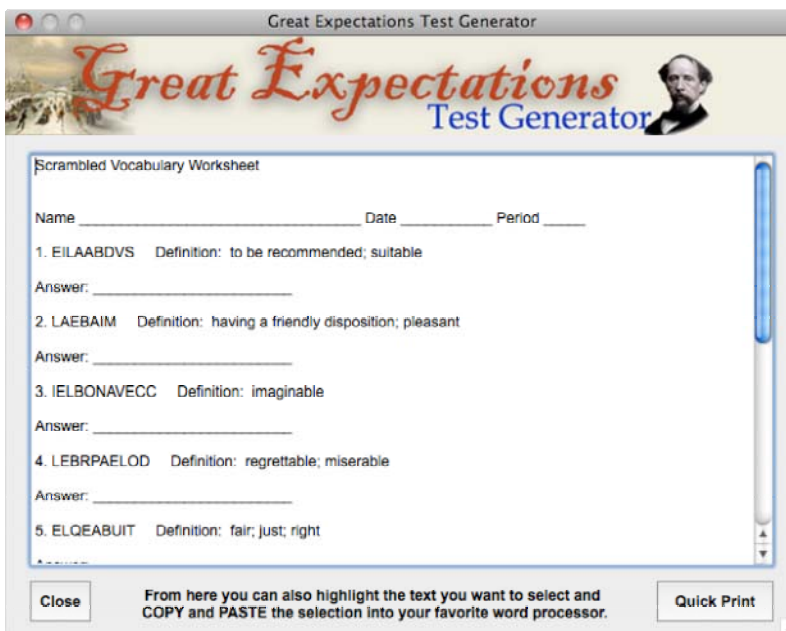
Great Expectations Test Generator

Great Expectations
Test Generator

Scrambled Vocabulary Worksheet

Name ______________________________ Date __________ Period _____

1. EILAABDVS Definition: to be recommended; suitable

Answer: ______________________

2. LAEBAIM Definition: having a friendly disposition; pleasant

Answer: ______________________

3. IELBONAVECC Definition: imaginable

Answer: ______________________

4. LEBRPAELOD Definition: regrettable; miserable

Answer: ______________________

5. ELQEABUIT Definition: fair; just; right

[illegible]

Close

From here you can also highlight the text you want to select and COPY and PASTE the selection into your favorite word processor.

Quick Print